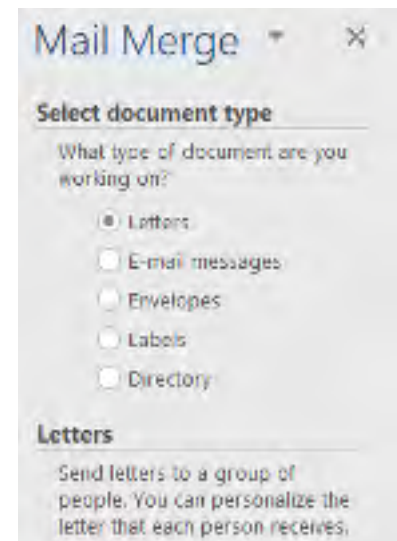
Mail Merge ▾ ×

Select document type

What type of document are you working on?

Letters

E-mail messages

Envelopes

Labels

Directory

Letters

Send letters to a group of people. You can personalize the letter that each person receives.